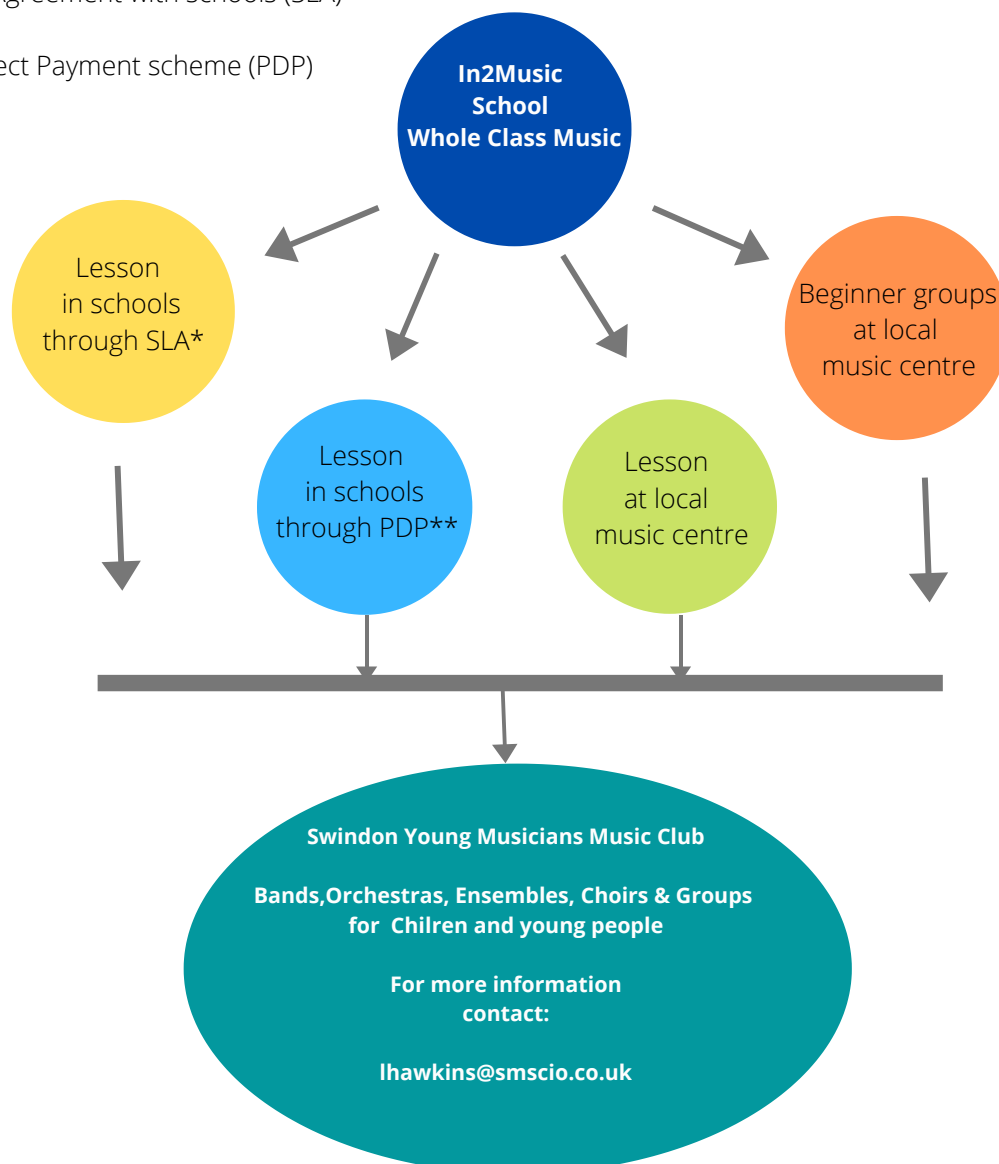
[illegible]greement with schools (SLA)

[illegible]ect Payment scheme (PDP)

In2Music
School
Whole Class Music

Lesson
in schools
through SLA*

Lesson
in schools
through PDP**

Lesson
at local
music centre

Beginner groups
at local
music centre

Swindon Young Musicians Music Club

Bands,Orchestras, Ensembles, Choirs & Groups
for Chilren and young people

For more information
contact:

lhawkins@smscio.co.uk